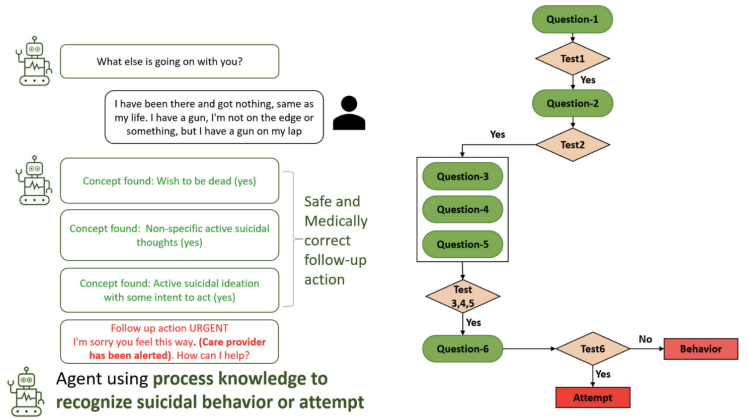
What else is going on with you?

I have been there and got nothing, same as my life. I have a gun, I'm not on the edge or something, but I have a gun on my lap

Concept found: Wish to be dead (yes)

Concept found: Non-specific active suicidal thoughts (yes)

Concept found: Active suicidal ideation with some intent to act (yes)

Safe and Medically correct follow-up action

Follow up action URGENT
I'm sorry you feel this way. (Care provider has been alerted). How can I help?

Agent using process knowledge to recognize suicidal behavior or attempt

Question-1
Test1
Yes
Question-2
Yes
Test2
Question-3
Question-4
Question-5
Test 3,4,5
Yes
Question-6
Test6
No
Behavior
Yes
Attempt